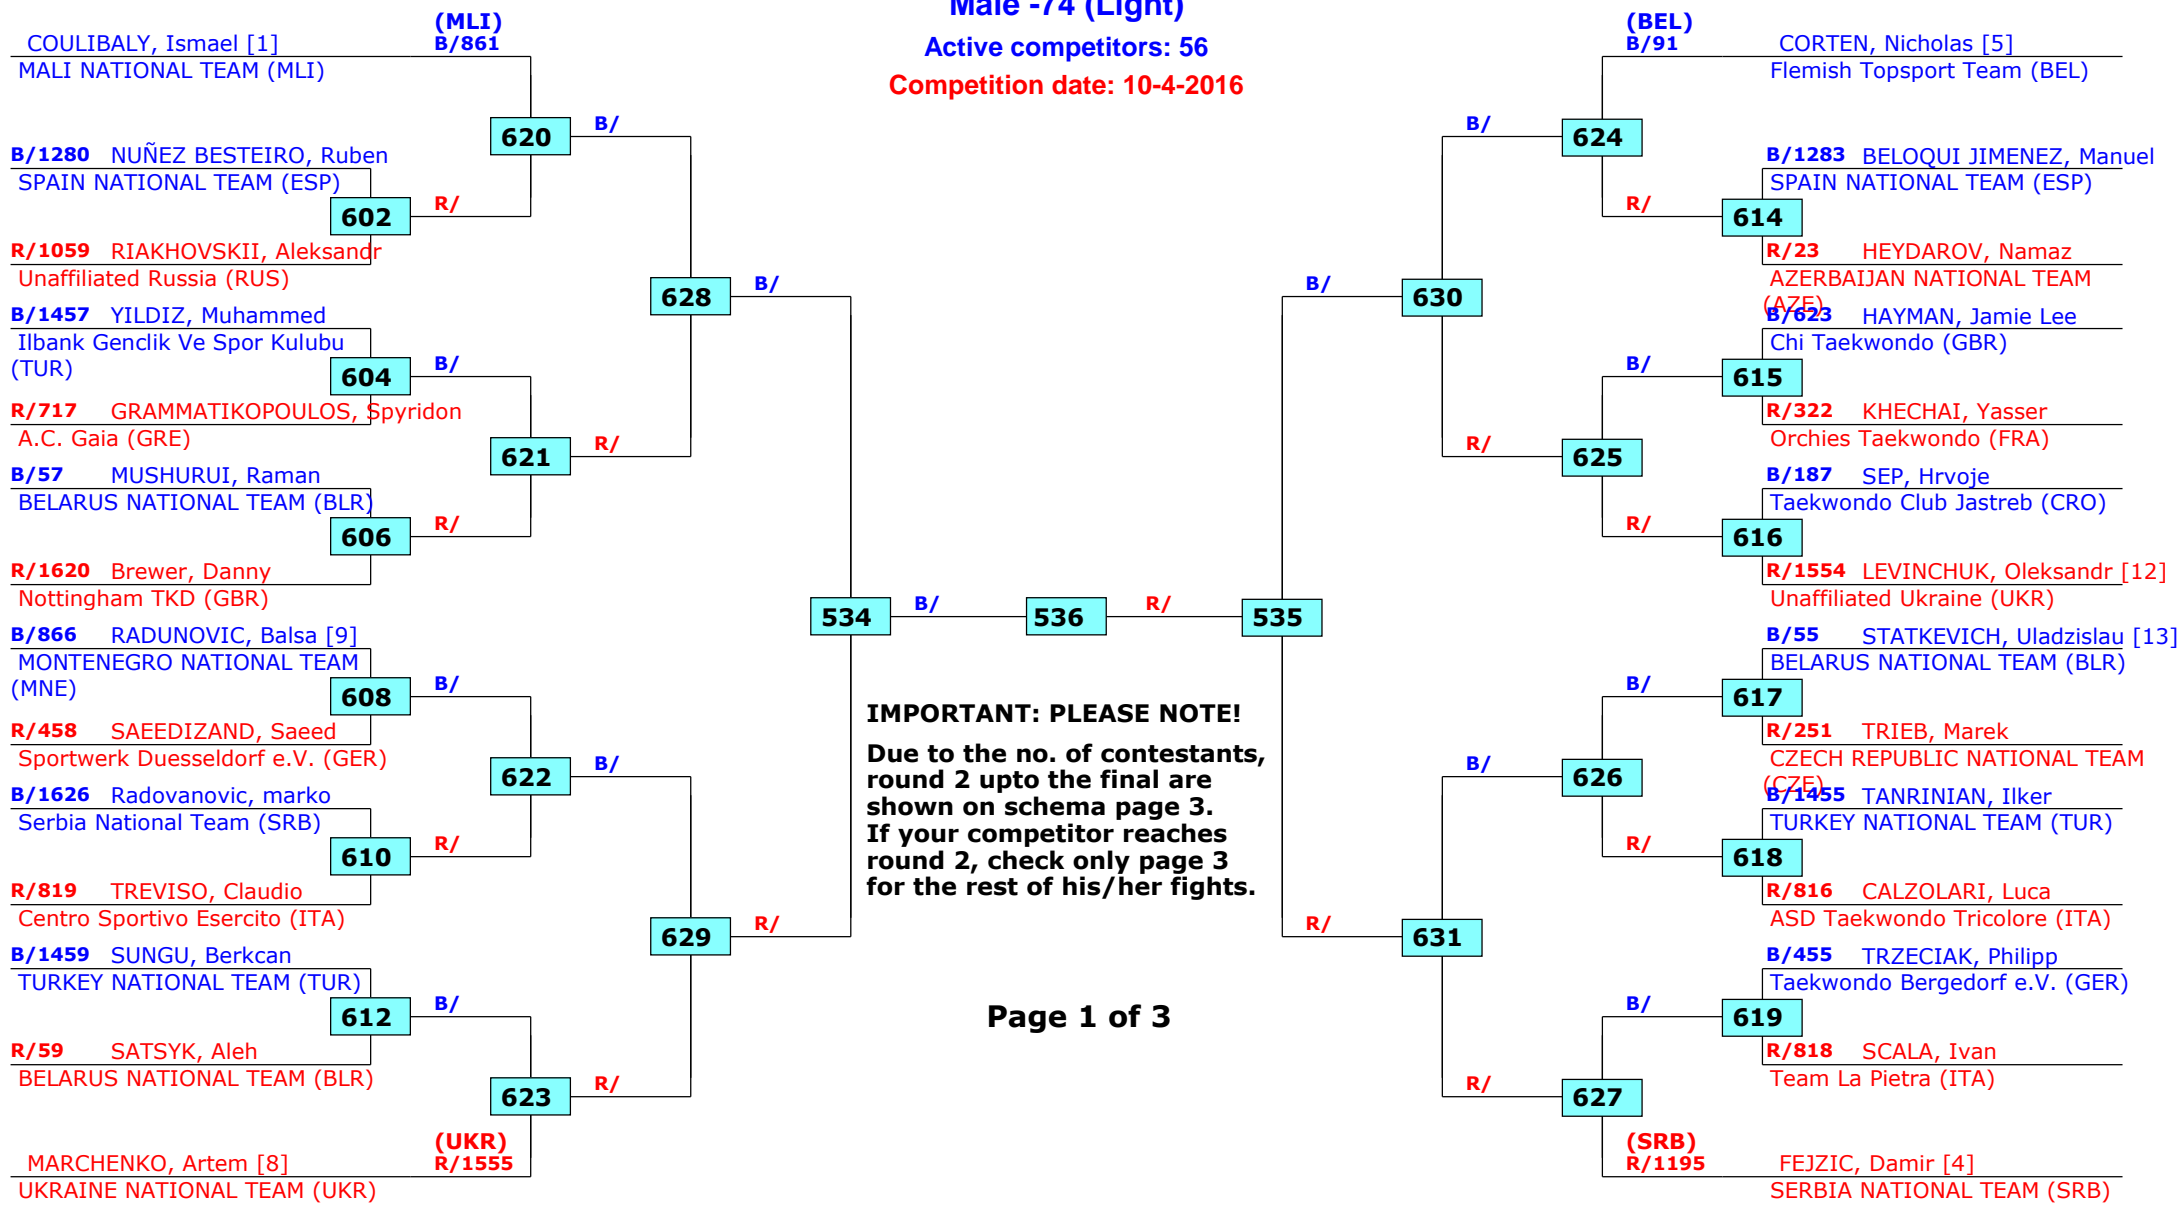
Male -74 (Light)
Active competitors: 56
Competition date: 10-4-2016

(MLI)
B/861
COULIBALY, Ismael [1]
MALI NATIONAL TEAM (MLI)

620 B/

B/1280 NUÑEZ BESTEIRO, Ruben
SPAIN NATIONAL TEAM (ESP)
602 R/
R/1059 RIAKHOVSKII, Aleksandr
Unaffiliated Russia (RUS)

628 B/

B/1457 YILDIZ, Muhammed
Ilbank Genclik Ve Spor Kulubu (TUR)
604 B/
R/717 GRAMMATIKOPOULOS, Spyridon
A.C. Gaia (GRE)

621 R/

B/57 MUSHURUI, Raman
BELARUS NATIONAL TEAM (BLR)
606 R/
R/1620 Brewer, Danny
Nottingham TKD (GBR)

534 B/ 536 R/ 535

B/866 RADUNOVIC, Balsa [9]
MONTENEGRO NATIONAL TEAM (MNE)
608 B/
R/458 SAEEDIZAND, Saeed
Sportwerk Duesseldorf e.V. (GER)

622 B/

B/1626 Radovanovic, marko
Serbia National Team (SRB)
610 R/
R/819 TREVISO, Claudio
Centro Sportivo Esercito (ITA)

629 R/

B/1459 SUNGU, Berkcan
TURKEY NATIONAL TEAM (TUR)
612 B/
R/59 SATSYK, Aleh
BELARUS NATIONAL TEAM (BLR)

623 R/

(UKR)
R/1555
MARCHENKO, Artem [8]
UKRAINE NATIONAL TEAM (UKR)

(BEL)
B/91
CORTEN, Nicholas [5]
Flemish Topsport Team (BEL)

B/ 624

B/1283 BELOQUI JIMENEZ, Manuel
SPAIN NATIONAL TEAM (ESP)
R/ 614
R/23 HEYDAROV, Namaz
AZERBAIJAN NATIONAL TEAM (AZE)

B/ 630

B/623 HAYMAN, Jamie Lee
Chi Taekwondo (GBR)
B/ 615
R/322 KHECHAI, Yasser
Orchies Taekwondo (FRA)

R/ 625

B/187 SEP, Hrvoje
Taekwondo Club Jastreb (CRO)
R/ 616
R/1554 LEVINCHUK, Oleksandr [12]
Unaffiliated Ukraine (UKR)

B/55 STATKEVICH, Uladzislau [13]
BELARUS NATIONAL TEAM (BLR)
B/ 617
R/251 TRIEB, Marek
CZECH REPUBLIC NATIONAL TEAM (CZE)

B/ 626

B/1455 TANRINIAN, Ilker
TURKEY NATIONAL TEAM (TUR)
R/ 618
R/816 CALZOLARI, Luca
ASD Taekwondo Tricolore (ITA)

R/ 631

B/455 TRZECIAK, Philipp
Taekwondo Bergedorf e.V. (GER)
B/ 619
R/818 SCALA, Ivan
Team La Pietra (ITA)

R/ 627

(SRB)
R/1195
FEJZIC, Damir [4]
SERBIA NATIONAL TEAM (SRB)

IMPORTANT: PLEASE NOTE!

Due to the no. of contestants, round 2 upto the final are shown on schema page 3.
If your competitor reaches round 2, check only page 3 for the rest of his/her fights.

Page 1 of 3